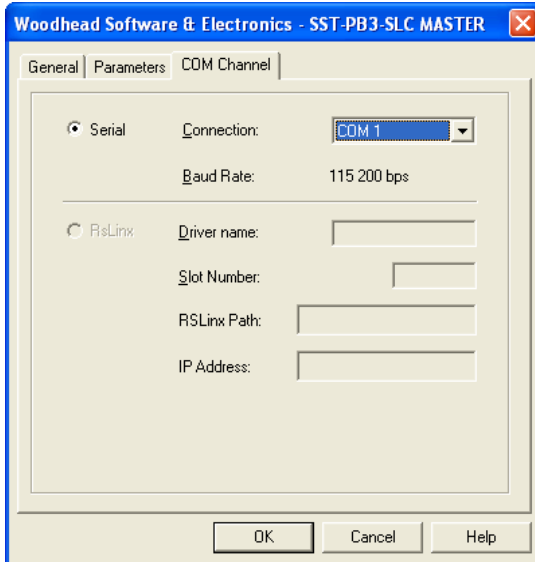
Woodhead Software & Electronics - SST-PB3-SLC MASTER

General | Parameters | COM Channel

Serial Connection: COM 1

Baud Rate: 115 200 bps

RsLinx Driver name:

Slot Number:

RSLinx Path:

IP Address:

OK Cancel Help